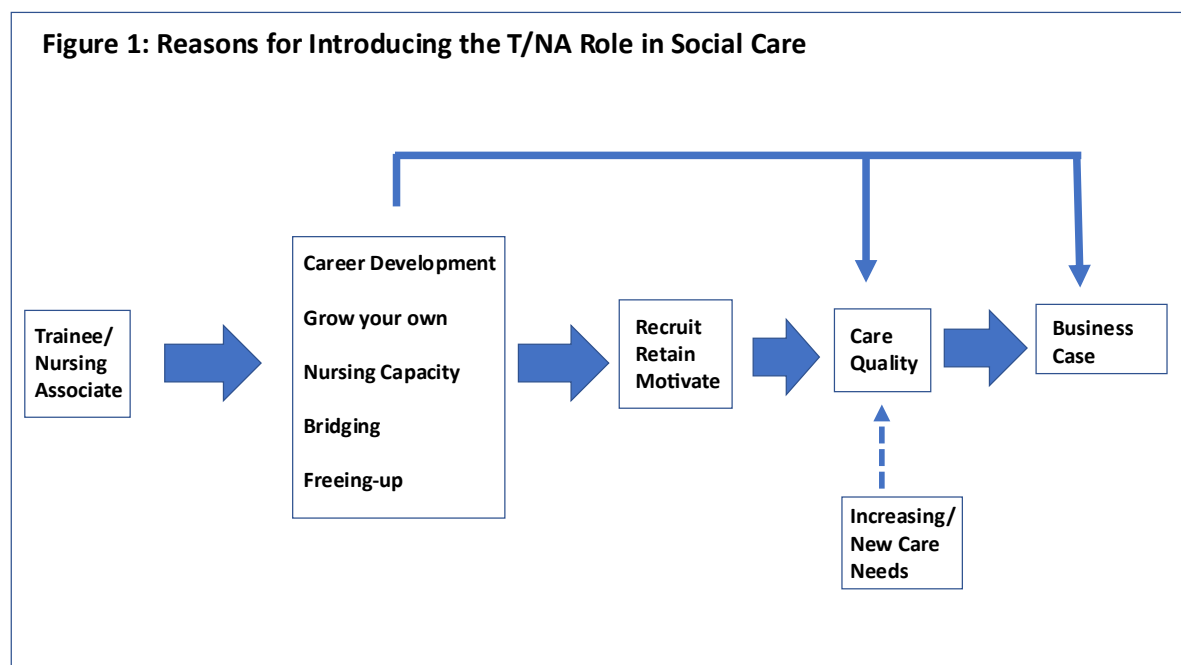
Figure 1: Reasons for Introducing the T/NA Role in Social Care

Trainee/ Nursing Associate

Career Development

Grow your own

Nursing Capacity

Bridging

Freeing-up

Recruit Retain Motivate

Care Quality

Business Case

Increasing/ New Care Needs